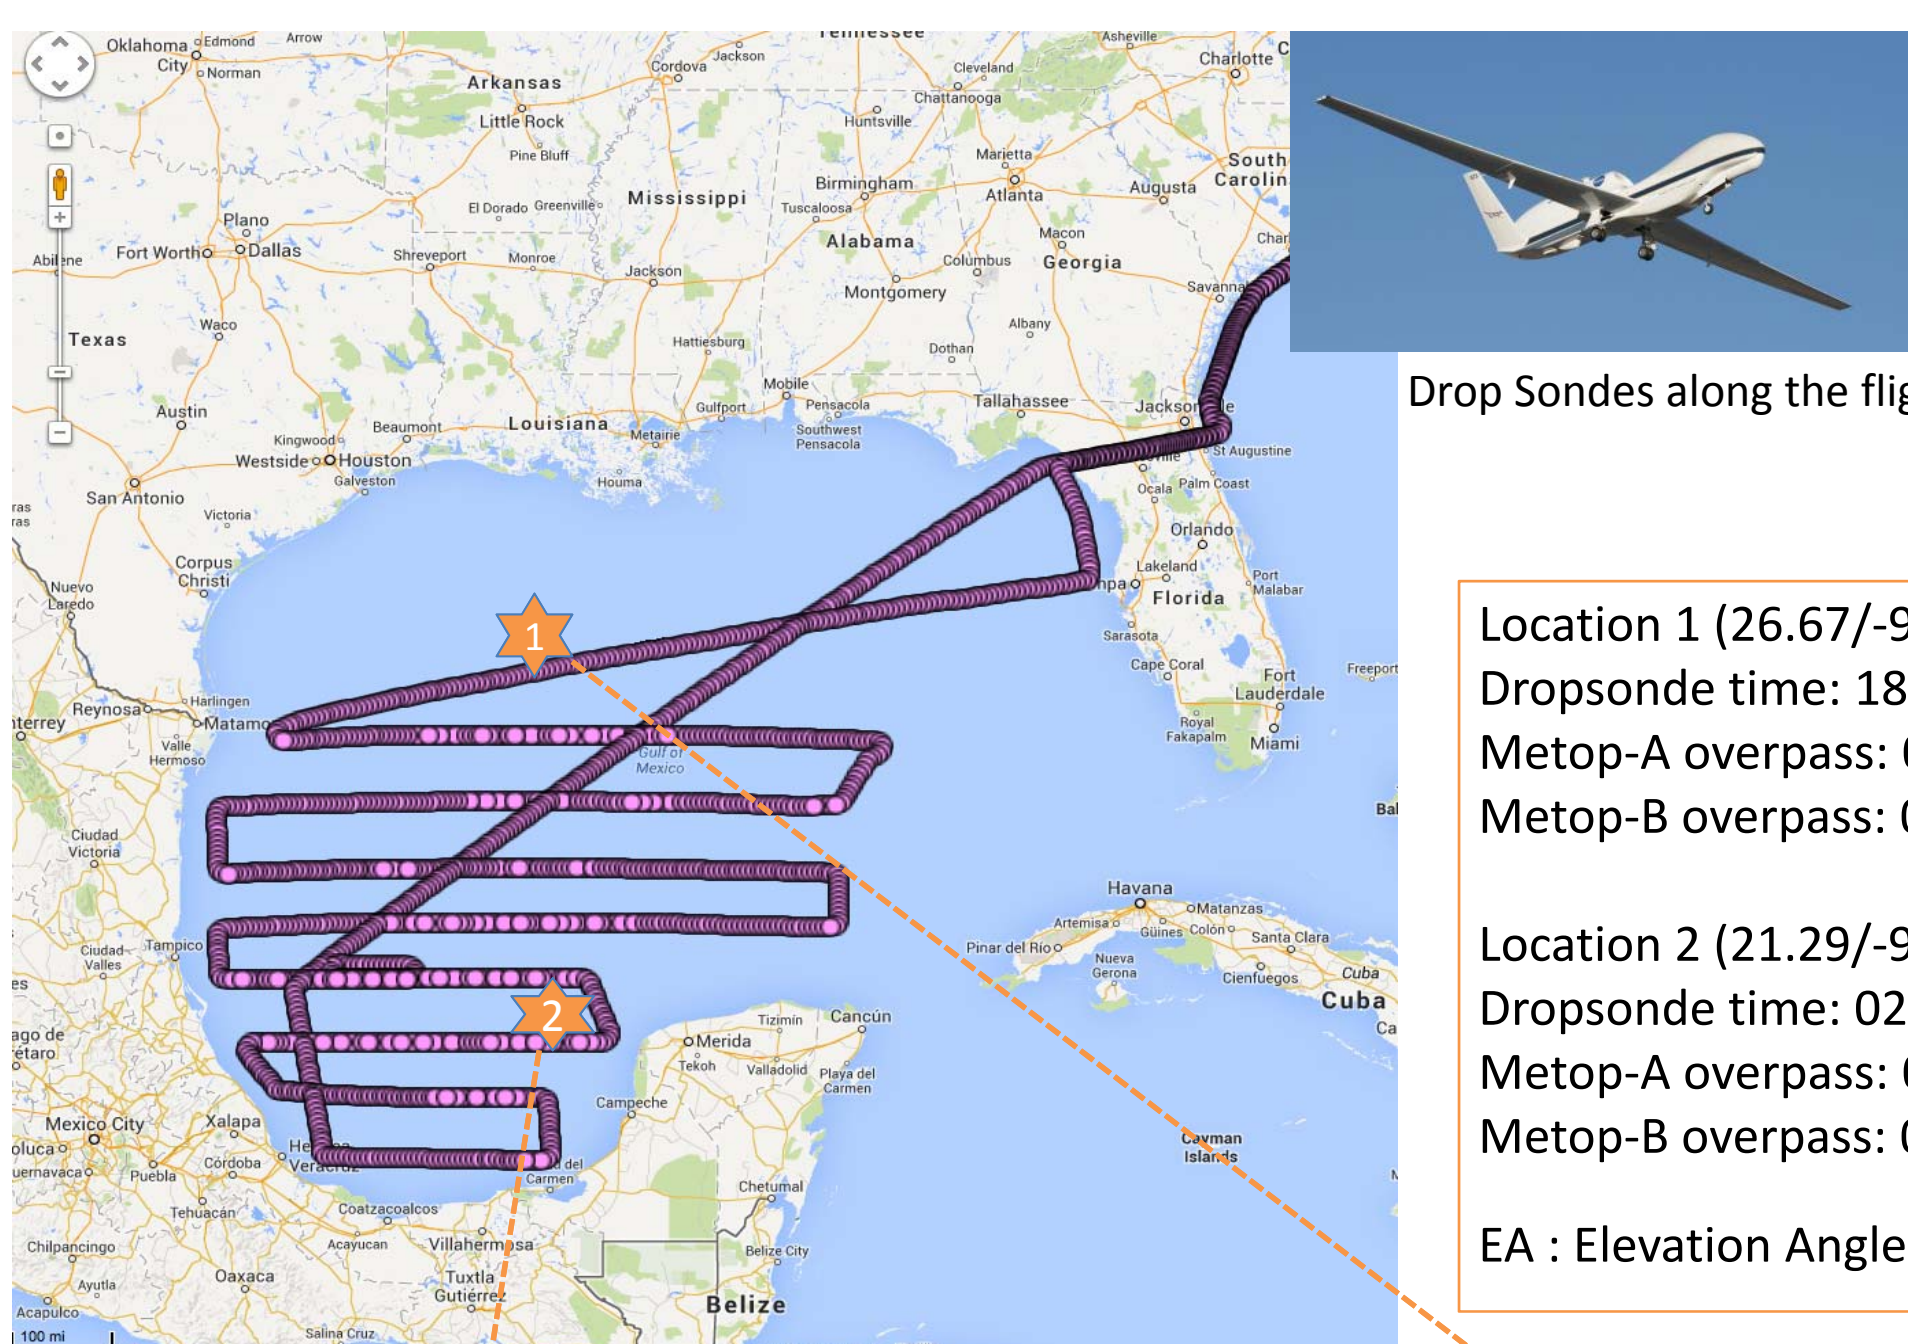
Oklahoma City
Edmond
Norman
Arrow
Tennessee
Asheville
Charlotte
Arkansas
Cordova
Jackson
Cleveland
Chattanooga
Little Rock
Huntsville
Pine Bluff
Marietta
South Carolin
Mississippi
Birmingham
Atlanta
Augusta
El Dorado
Greenville
Tuscaloosa
Plano
Alabama
Macon
Char
Fort Worth
Dallas
Shreveport
Monroe
Columbus
Georgia
Abilene
Jackson
Montgomery
Savanna
Texas
Waco
Hattiesburg
Albany
Dothan
Mobile
Austin
Beaumont
Louisiana
Gulfport
Pensacola
Tallahassee
Jacksonville
Kingwood
Metairie
Southwest Pensacola
Westside
Houston
St Augustine
Galveston
Houma
San Antonio
Ocala
Palm Coast
Victoria
Orlando
Corpus Christi
Lakeland
Port Malabar
Nuevo Laredo
Tampa
Florida
1
Sarasota
Cape Coral
Fort Lauderdale
Freeport
Harlingen
Reynosa
Matamoros
Monterrey
Royal Fakapalm
Miami
Valle Hermoso
Gulf of Mexico
Ciudad Victoria
Havana
Matanzas
Artemisa
Güines
Colón
Santa Clara
Pinar del Rio
Ciudad Valles
Tampico
Nueva Gerona
Cienfuegos
Cuba
Cuba
2
Tizimín
Cancún
Mérida
Santiago de Querétaro
Tekoh
Valladolid
Playa del Carmen
Campeche
Mexico City
Xalapa
Cayman Islands
Toluca
Heroica Veracruz
Córdoba
Ciudad del Carmen
Cuernavaca
Puebla
Chetumal
Tehuacán
Coatzacoalcos
Belize City
Chilpancingo
Acayucan
Villahermosa
Ayutla
Oaxaca
Tuxtla Gutiérrez
Belize
Acapulco
100 mi
Salina Cruz
Drop Sondes along the flig
Location 1 (26.67/-9
Dropsonde time: 18
Metop-A overpass: 0
Metop-B overpass: 0
Location 2 (21.29/-9
Dropsonde time: 02
Metop-A overpass: 0
Metop-B overpass: 0
EA : Elevation Angle